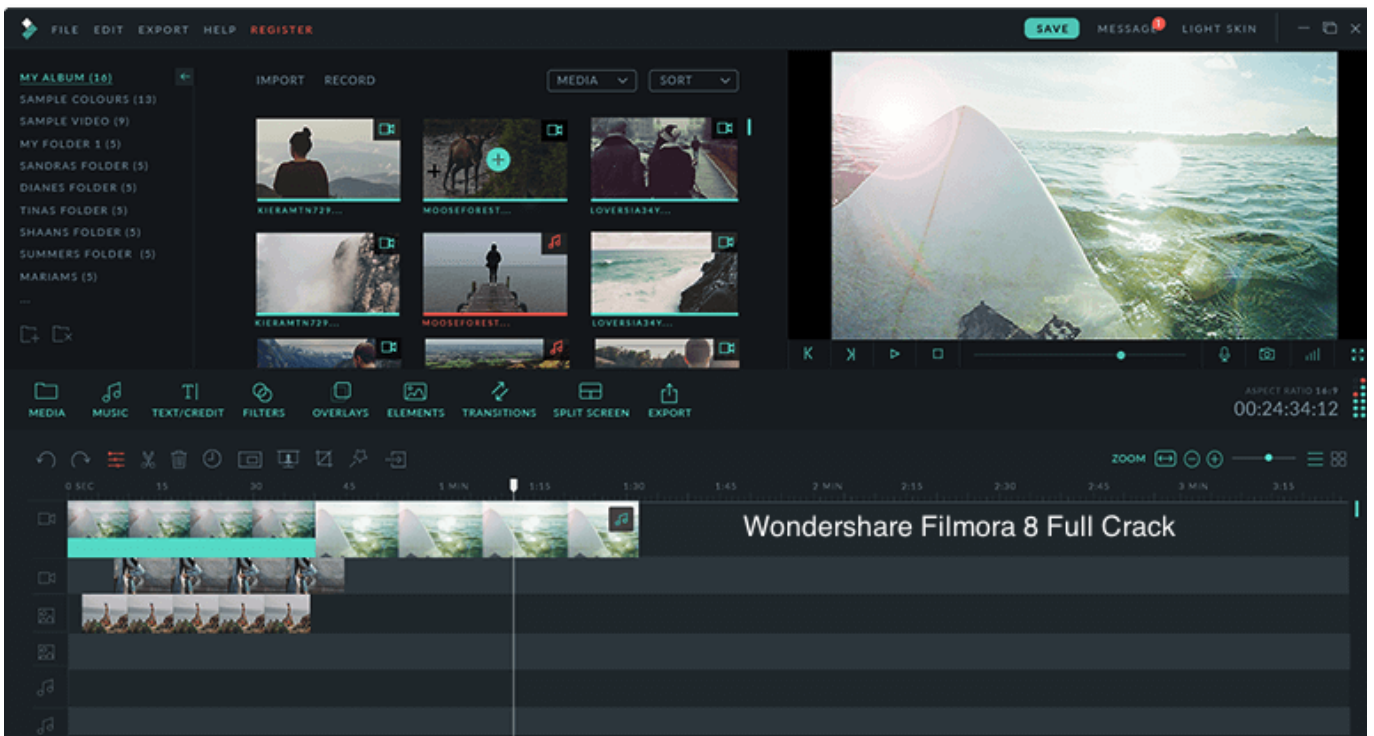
FILE EDIT EXPORT HELP REGISTER

SAVE MESSAGE 1 LIGHT SKIN

MY ALBUM (16)
SAMPLE COLOURS (13)
SAMPLE VIDEO (9)
MY FOLDER 1 (5)
SANDRAS FOLDER (5)
DIANES FOLDER (5)
TINAS FOLDER (5)
SHAANS FOLDER (5)
SUMMERS FOLDER (5)
MARIAMS (5)
...

IMPORT RECORD MEDIA SORT

KIERAMTN729... MOOSEFOREST... LOVERSIA34Y...
KIERAMTN729... MOOSEFOREST... LOVERSIA34Y...

MEDIA MUSIC TEXT/CREDIT FILTERS OVERLAYS ELEMENTS TRANSITIONS SPLIT SCREEN EXPORT

ASPECT RATIO 16:9
00:24:34:12

ZOOM

0 SEC 15 30 45 1 MIN 1:15 1:30 1:45 2 MIN 2:15 2:30 2:45 3 MIN 3:15

Wondershare Filmora 8 Full Crack